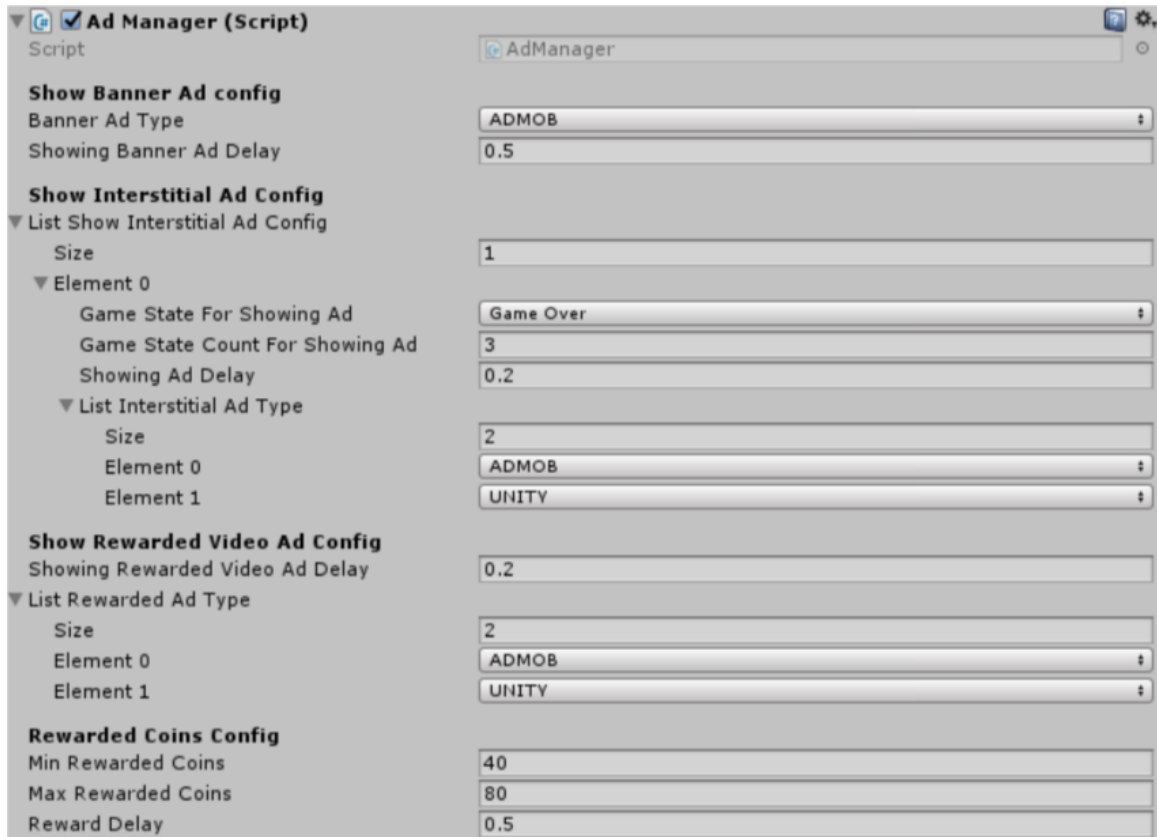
Ad Manager (Script)

Script AdManager

Show Banner Ad config

Banner Ad Type ADMOB

Showing Banner Ad Delay 0.5

Show Interstitial Ad Config

List Show Interstitial Ad Config

Size 1

Element 0

Game State For Showing Ad Game Over

Game State Count For Showing Ad 3

Showing Ad Delay 0.2

List Interstitial Ad Type

Size 2

Element 0 ADMOB

Element 1 UNITY

Show Rewarded Video Ad Config

Showing Rewarded Video Ad Delay 0.2

List Rewarded Ad Type

Size 2

Element 0 ADMOB

Element 1 UNITY

Rewarded Coins Config

Min Rewarded Coins 40

Max Rewarded Coins 80

Reward Delay 0.5